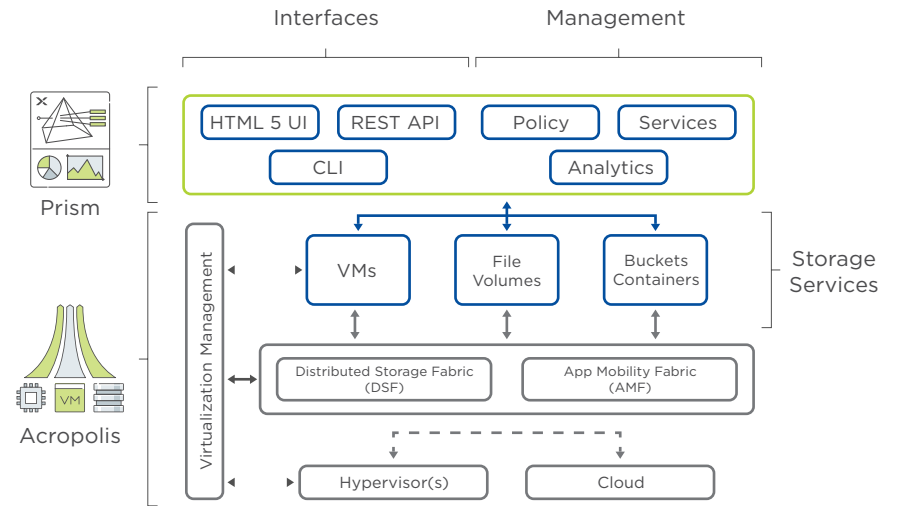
Interfaces

Management

Prism

HTML 5 UI

REST API

Policy

Services

CLI

Analytics

Virtualization Management

VMs

File Volumes

Buckets Containers

Storage Services

VM

Acropolis

Distributed Storage Fabric (DSF)

App Mobility Fabric (AMF)

Hypervisor(s)

Cloud